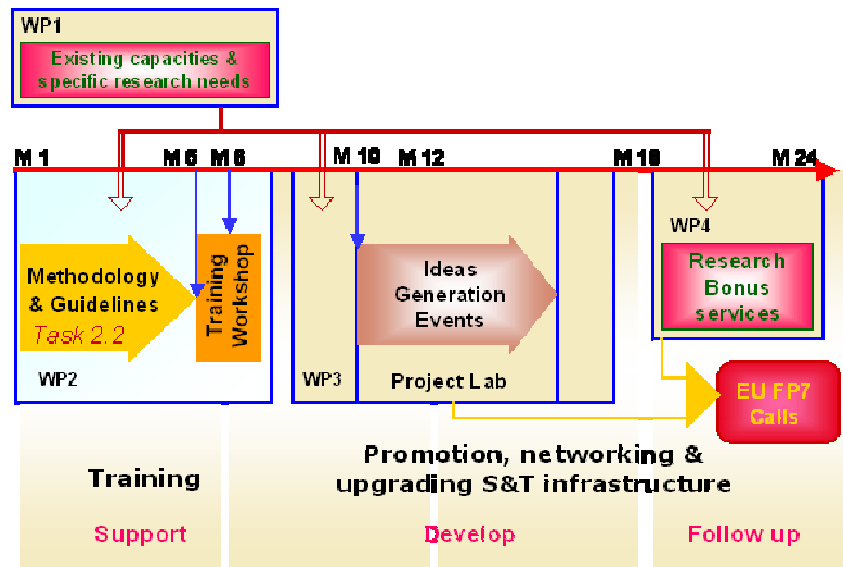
WP1
Existing capacities & specific research needs

M 1
M 5
M 6
M 10
M 12
M 18
M 24

Methodology & Guidelines
Task 2.2

Training Workshop

WP2

Ideas Generation Events

WP3
Project Lab

WP4
Research Bonus services

EU FP7 Calls

Training

Promotion, networking & upgrading S&T infrastructure

Support
Develop
Follow up